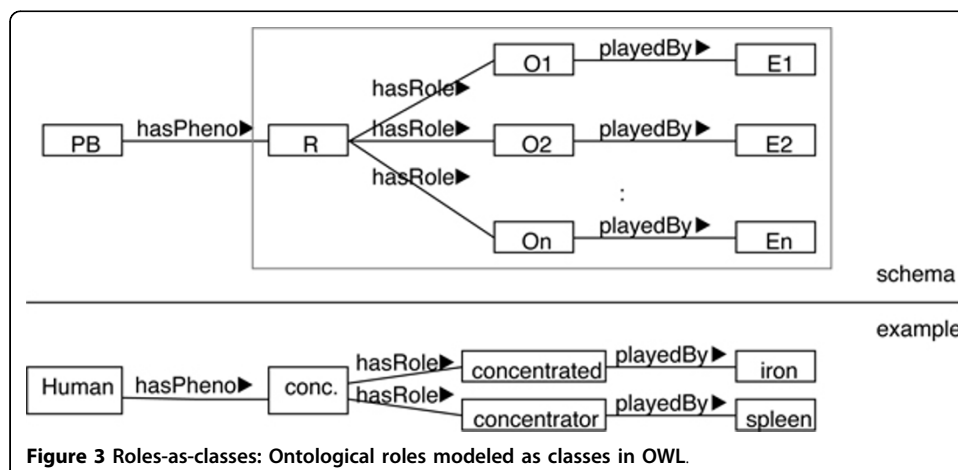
PB hasPheno▶ R hasRole▶ hasRole▶ hasRole▶ O1 playedBy▶ E1 O2 playedBy▶ E2 : On playedBy▶ En

schema

example

Human hasPheno▶ conc. hasRole▶ hasRole▶ concentrated playedBy▶ iron concentrator playedBy▶ spleen

**Figure 3 Roles-as-classes: Ontological roles modeled as classes in OWL.**